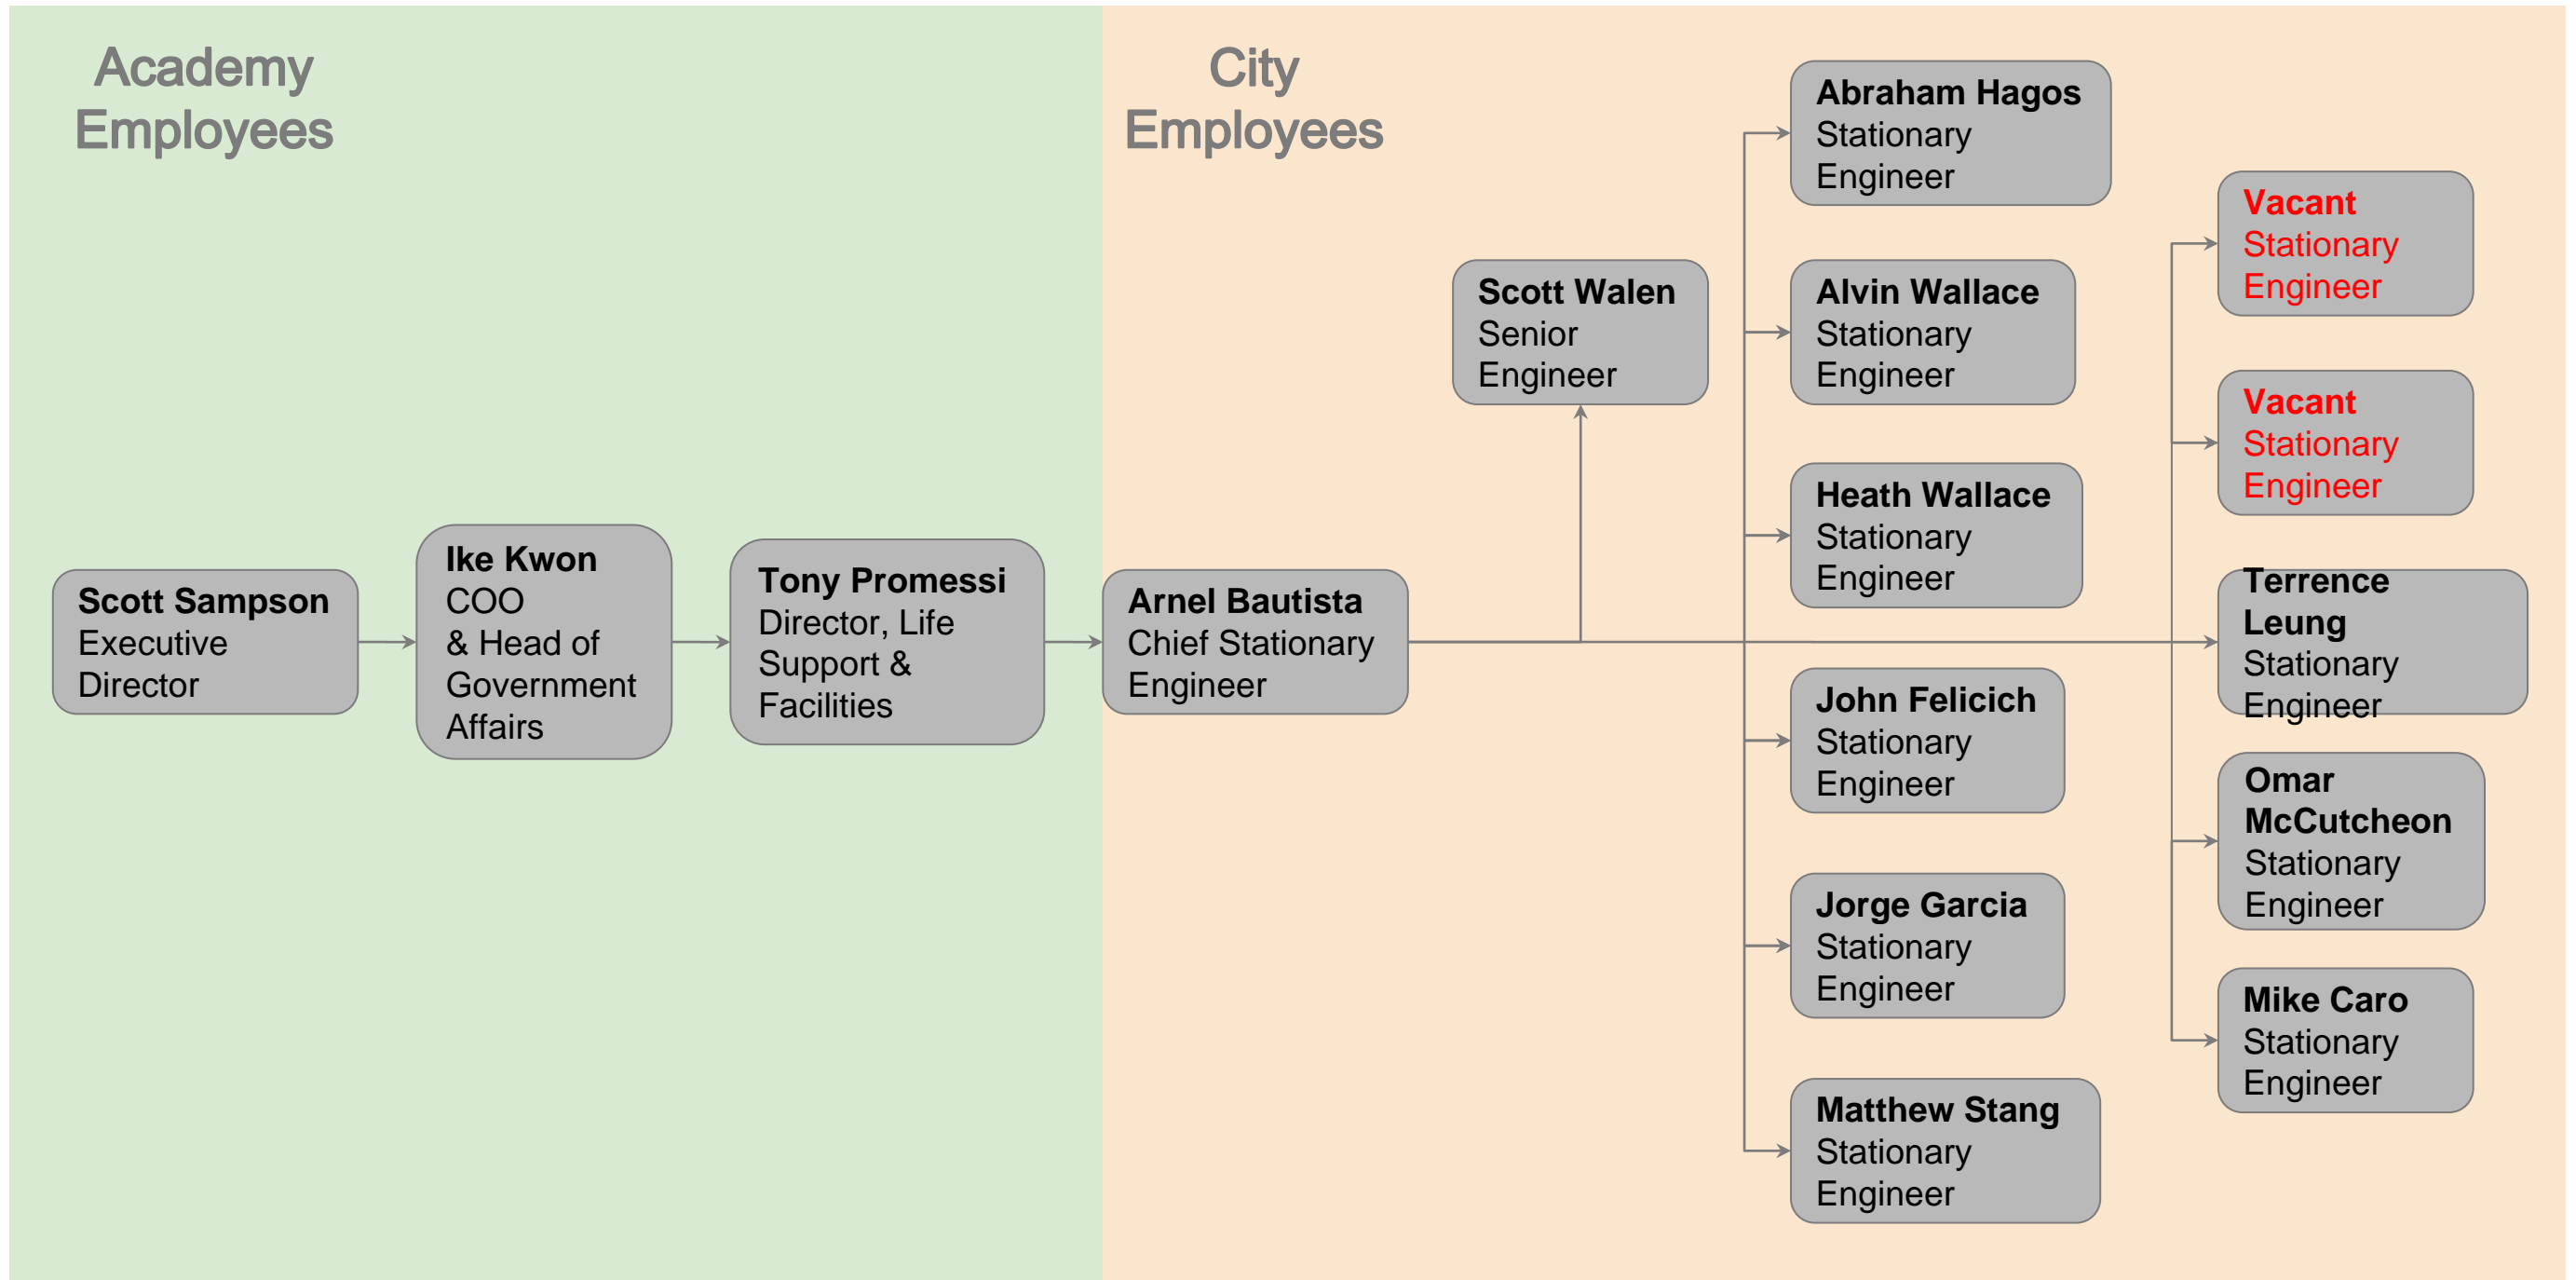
Academy Employees

City Employees

Scott Sampson
Executive Director

Ike Kwon
COO & Head of Government Affairs

Tony Promessi
Director, Life Support & Facilities

Arnel Bautista
Chief Stationary Engineer

Scott Walen
Senior Engineer

Abraham Hagos
Stationary Engineer

Alvin Wallace
Stationary Engineer

Heath Wallace
Stationary Engineer

John Felicich
Stationary Engineer

Jorge Garcia
Stationary Engineer

Matthew Stang
Stationary Engineer

Vacant
Stationary Engineer

Vacant
Stationary Engineer

Terrence Leung
Stationary Engineer

Omar McCutcheon
Stationary Engineer

Mike Caro
Stationary Engineer